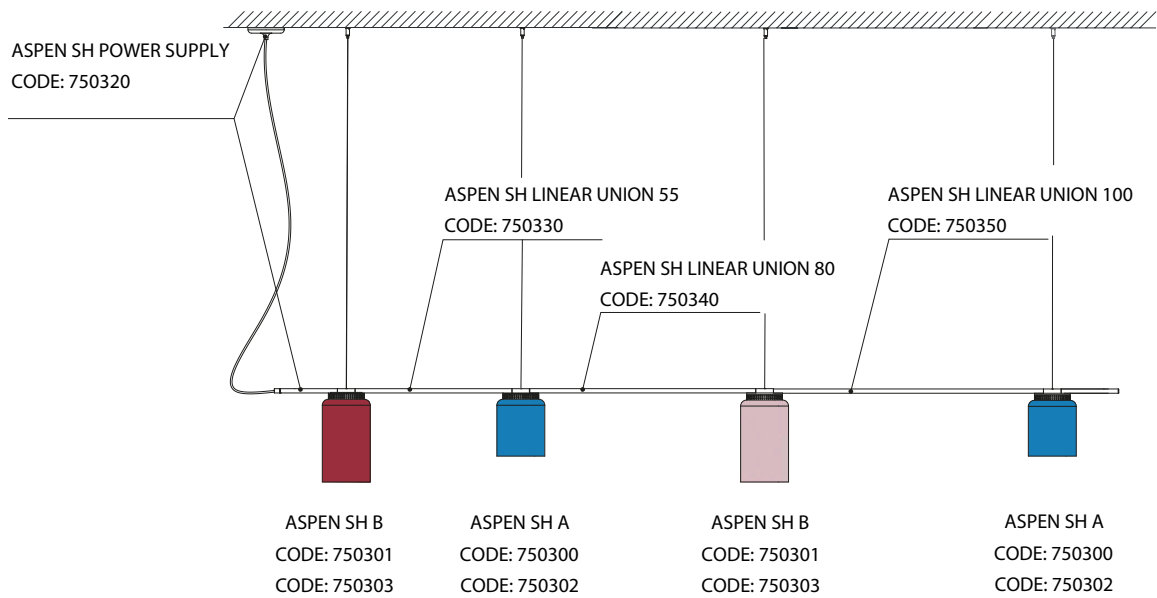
ASPEN SH POWER SUPPLY
CODE: 750320

ASPEN SH LINEAR UNION 55
CODE: 750330

ASPEN SH LINEAR UNION 80
CODE: 750340

ASPEN SH LINEAR UNION 100
CODE: 750350

ASPEN SH B
CODE: 750301
CODE: 750303

ASPEN SH A
CODE: 750300
CODE: 750302

ASPEN SH B
CODE: 750301
CODE: 750303

ASPEN SH A
CODE: 750300
CODE: 750302